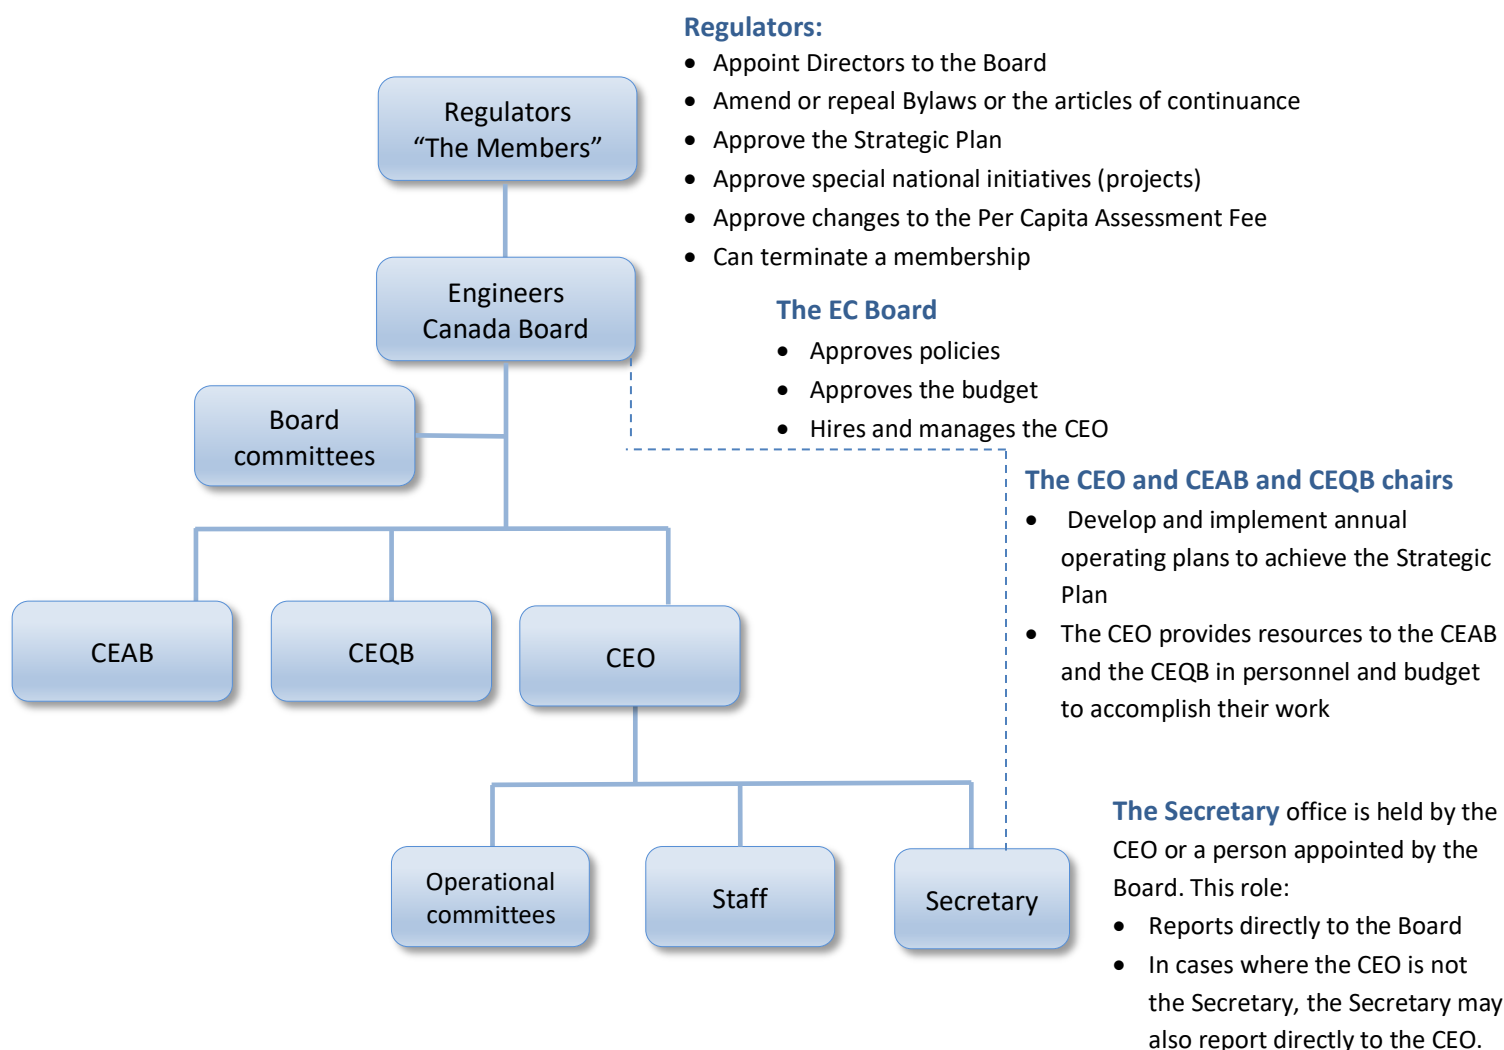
Regulators:
- Appoint Directors to the Board
- Amend or repeal Bylaws or the articles of continuance
- Approve the Strategic Plan
- Approve special national initiatives (projects)
- Approve changes to the Per Capita Assessment Fee
- Can terminate a membership

Regulators
“The Members”

Engineers Canada Board

The EC Board
- Approves policies
- Approves the budget
- Hires and manages the CEO

Board committees

The CEO and CEAB and CEQB chairs
- Develop and implement annual operating plans to achieve the Strategic Plan
- The CEO provides resources to the CEAB and the CEQB in personnel and budget to accomplish their work

CEAB

CEQB

CEO

Operational committees

Staff

Secretary

The Secretary office is held by the CEO or a person appointed by the Board. This role:
- Reports directly to the Board
- In cases where the CEO is not the Secretary, the Secretary may also report directly to the CEO.